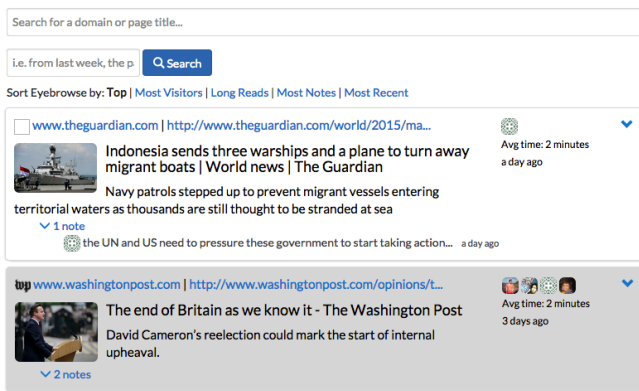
Search for a domain or page title...

i.e. from last week, the p

Search

Sort Eyebrowse by: Top | Most Visitors | Long Reads | Most Notes | Most Recent

www.theguardian.com | http://www.theguardian.com/world/2015/ma...

Avg time: 2 minutes
a day ago

Indonesia sends three warships and a plane to turn away migrant boats | World news | The Guardian

Navy patrols stepped up to prevent migrant vessels entering territorial waters as thousands are still thought to be stranded at sea

1 note

the UN and US need to pressure these government to start taking action... a day ago

www.washingtonpost.com | http://www.washingtonpost.com/opinions/t...

Avg time: 2 minutes
3 days ago

The end of Britain as we know it - The Washington Post

David Cameron's reelection could mark the start of internal upheaval.

2 notes